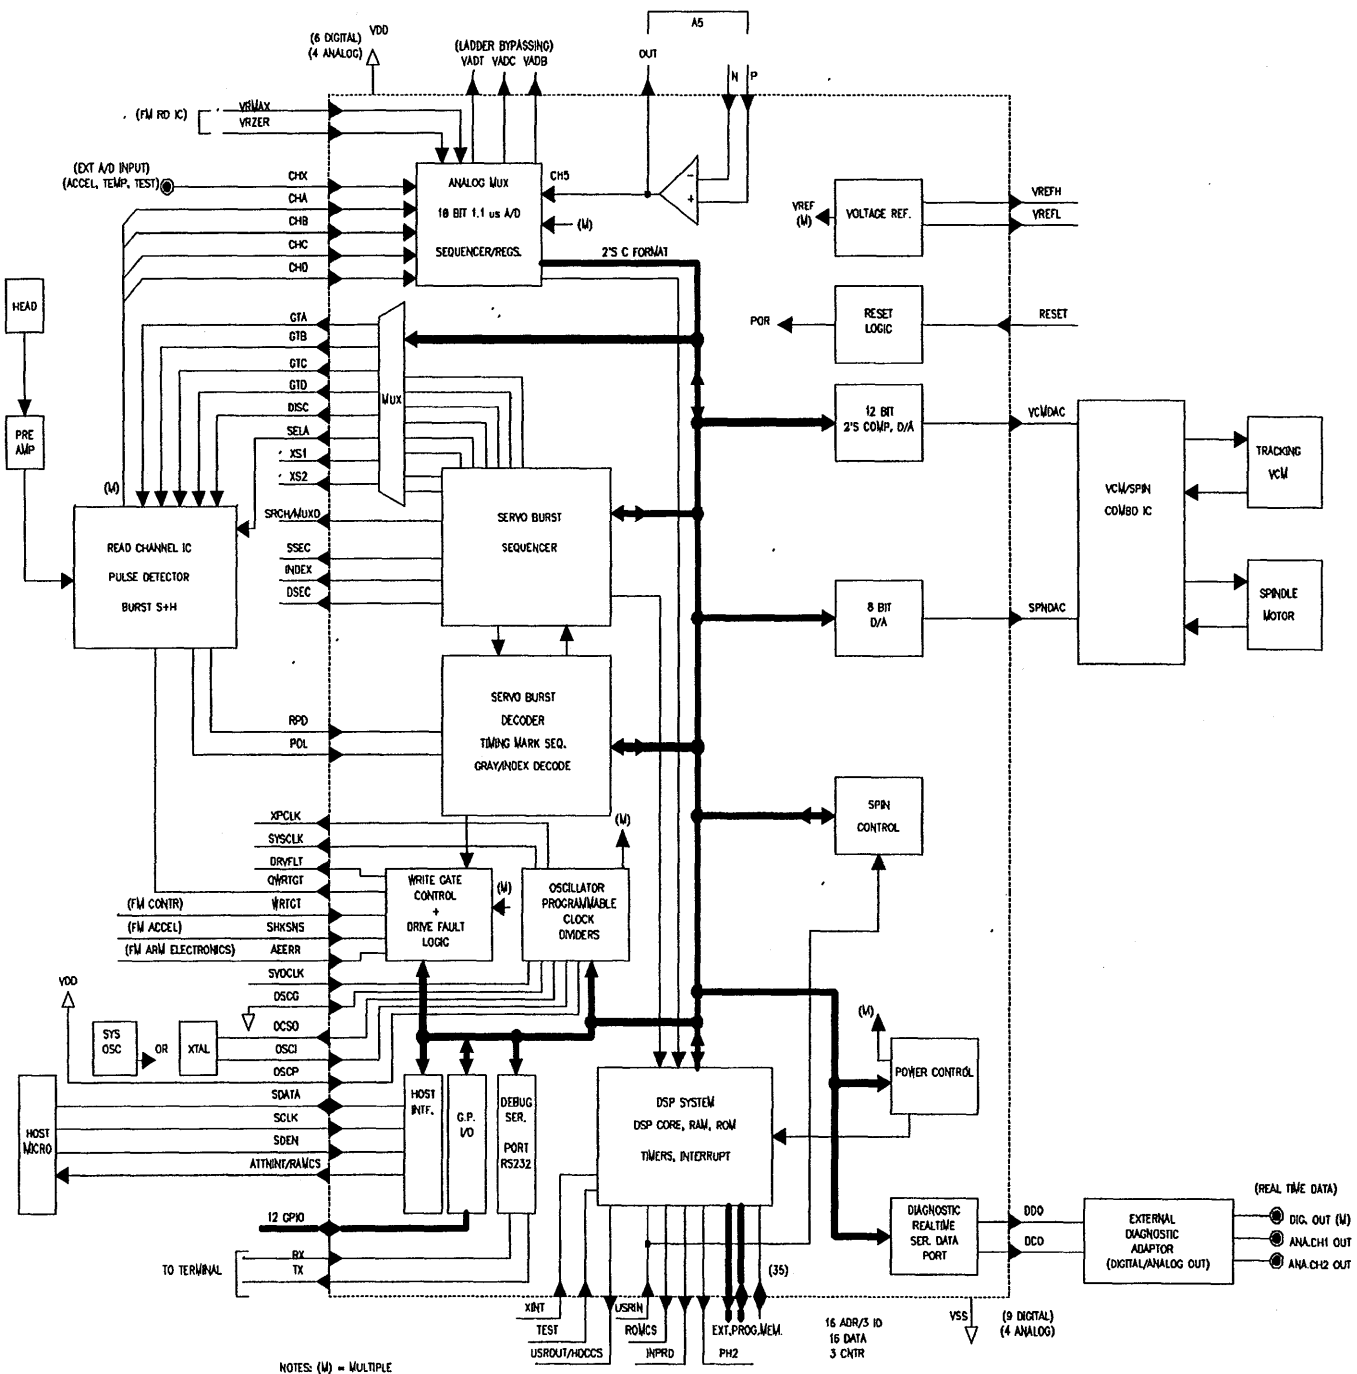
(6 DIGITAL)
(4 ANALOG)
VDD
(LADDER BYPASSING)
VADT VADC VADB
A5
OUT
N P
(FM RD IC)
VRMAX
VRZER
(EXT A/D INPUT)
(ACCEL, TEMP, TEST)
CHX
CHA
CHB
CHC
CHD
ANALOG MUX
18 BIT 1.1 us A/D
SEQUENCER/REGS.
CH5
(M)
2'S C FORMAT
VREF
(M)
VOLTAGE REF.
VREFH
VREFL
HEAD
PRE AMP
GTA
GTB
GTC
GTD
DISC
SELA
XS1
XS2
MUX
POR
RESET LOGIC
RESET
12 BIT
2'S COMP, D/A
VCMDAC
VCM/SPIN
COMBO IC
TRACKING
VCM
(M)
READ CHANNEL IC
PULSE DETECTOR
BURST S+H
SRCH/MUXO
SSEC
INDEX
DSEC
SERVO BURST
SEQUENCER
8 BIT
D/A
SPNDAC
SPINDLE
MOTOR
RPD
POL
SERVO BURST
DECODER
TIMING MARK SEQ.
GRAY/INDEX DECODE
SPIN
CONTROL
XPCLK
SYSCLK
DRVFLT
QWRTGT
(FM CONTR)
WRTGT
(FM ACCEL)
SHKSNS
(FM ARM ELECTRONICS)
AEERR
SYOCLK
OSCG
OCSO
OSCI
OSCP
(M)
WRITE GATE
CONTROL
+
DRIVE FAULT
LOGIC
(M)
OSCILLATOR
PROGRAMMABLE
CLOCK
DIVIDERS
VDD
SYS OSC
OR
XTAL
(M)
POWER CONTROL
HOST MICRO
SDATA
SCLK
SDEN
ATTNINT/RAMCS
HOST INTF.
G.P. I/O
DEBUG SER. PORT RS232
DSP SYSTEM
DSP CORE, RAM, ROM
TIMERS, INTERRUPT
DIAGNOSTIC
REALTIME
SER. DATA
PORT
DDO
DCO
EXTERNAL
DIAGNOSTIC
ADAPTOR
(DIGITAL/ANALOG OUT)
(REAL TIME DATA)
DIG. OUT (M)
ANA.CH1 OUT
ANA.CH2 OUT
12 GPIO
TO TERMINAL
RX
TX
(35)
XINT
TEST
USROUT/HOCCS
USRIN
ROMCS
INPRD
EXT.PROG.MEM.
PH2
16 ADR/3 IO
16 DATA
3 CNTR
VSS
(9 DIGITAL)
(4 ANALOG)
NOTES: (M) = MULTIPLE